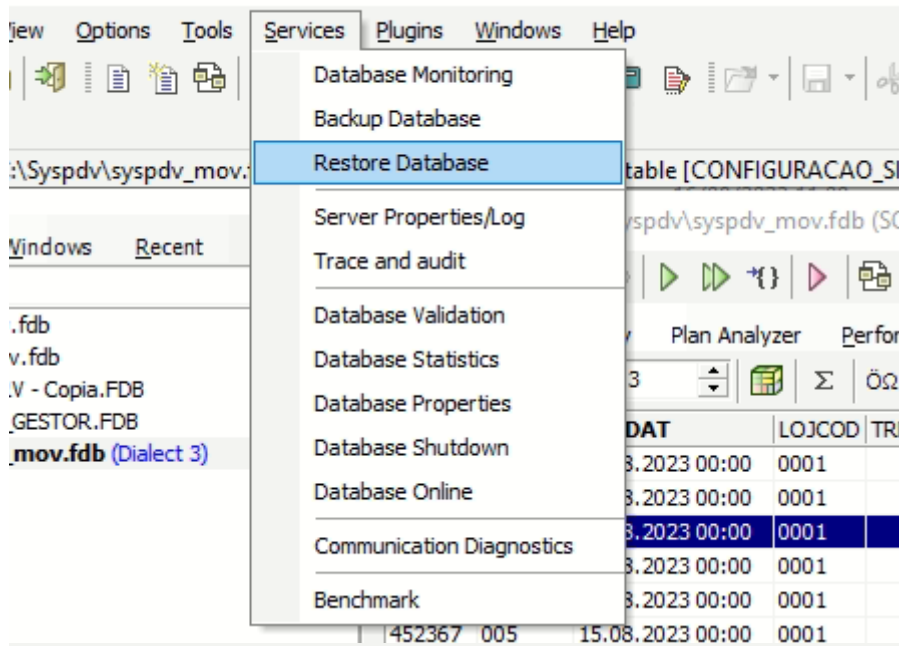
iew Options Tools Services Plugins Windows Help

Database Monitoring
Backup Database
Restore Database
Server Properties/Log
Trace and audit
Database Validation
Database Statistics
Database Properties
Database Shutdown
Database Online
Communication Diagnostics
Benchmark

:\Syspdv\syspdv_mov.

table [CONFIGURACAO_S

yspdv\syspdv_mov.fdb (S

Windows Recent

.fdb
v.fdb
.V - Copia.FDB
GESTOR.FDB
_mov.fdb (Dialect 3)

Plan Analyzer Perfor

3

Σ ÖΩ

| DAT | LOJCOD | TR |
|---|---|---|
| 3.2023 00:00 | 0001 | |
| 3.2023 00:00 | 0001 | |
| 3.2023 00:00 | 0001 | |
| 3.2023 00:00 | 0001 | |
| 3.2023 00:00 | 0001 | |
| 452367 005 15.08.2023 00:00 | 0001 | |